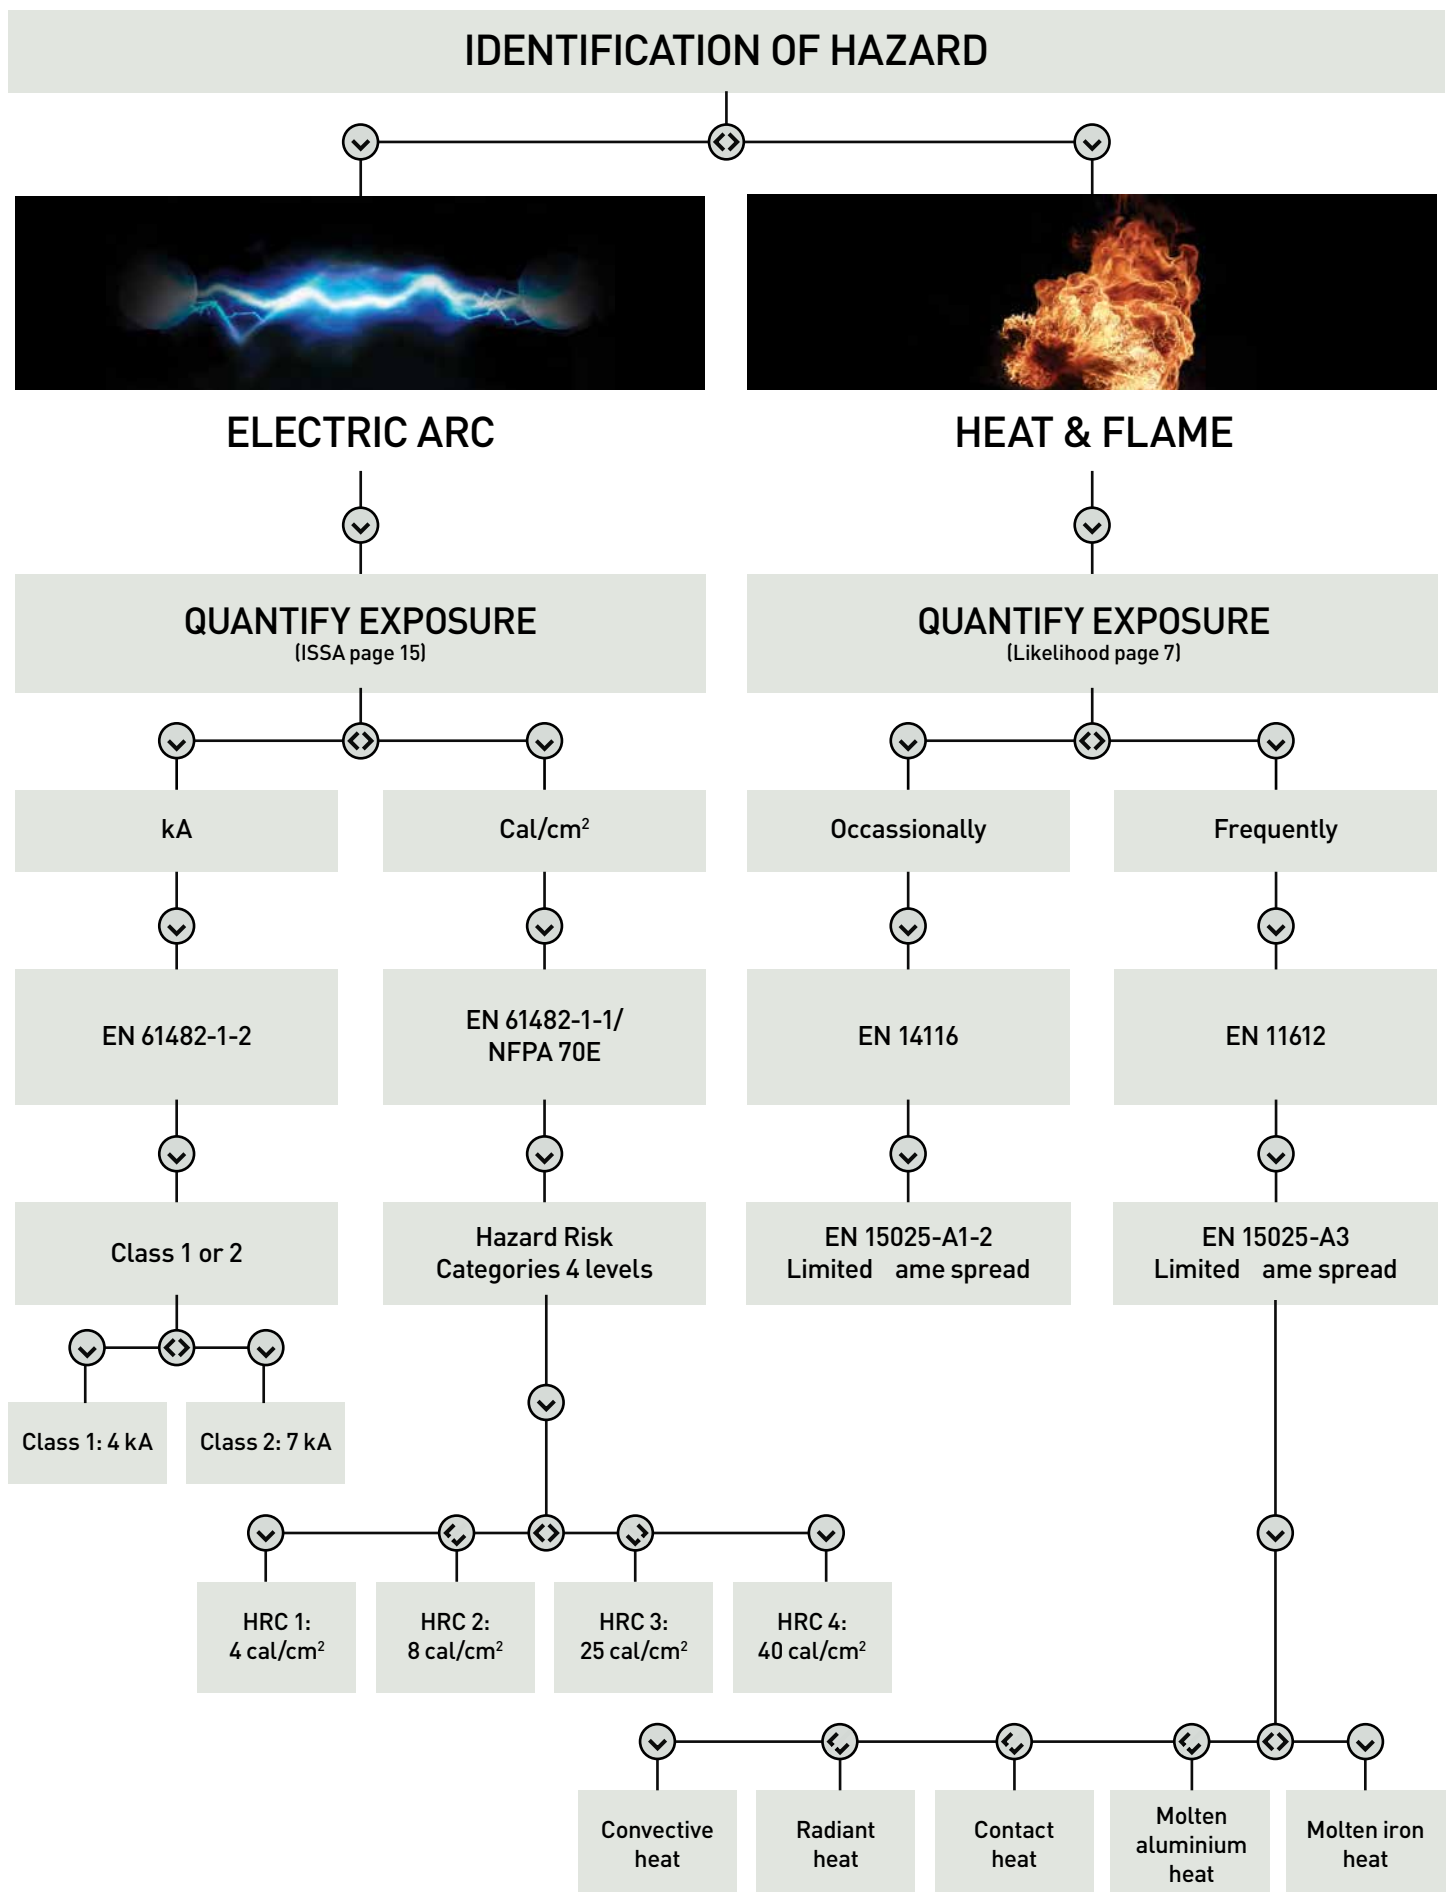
IDENTIFICATION OF HAZARD

ELECTRIC ARC

HEAT & FLAME

QUANTIFY EXPOSURE
(ISSA page 15)

QUANTIFY EXPOSURE
(Likelihood page 7)

kA

Cal/cm$^2$

Occassionally

Frequently

EN 61482-1-2

EN 61482-1-1/ NFPA 70E

EN 14116

EN 11612

Class 1 or 2

Hazard Risk Categories 4 levels

EN 15025-A1-2 Limited ame spread

EN 15025-A3 Limited ame spread

Class 1: 4 kA

Class 2: 7 kA

HRC 1: 4 cal/cm$^2$

HRC 2: 8 cal/cm$^2$

HRC 3: 25 cal/cm$^2$

HRC 4: 40 cal/cm$^2$

Convective heat

Radiant heat

Contact heat

Molten aluminium heat

Molten iron heat